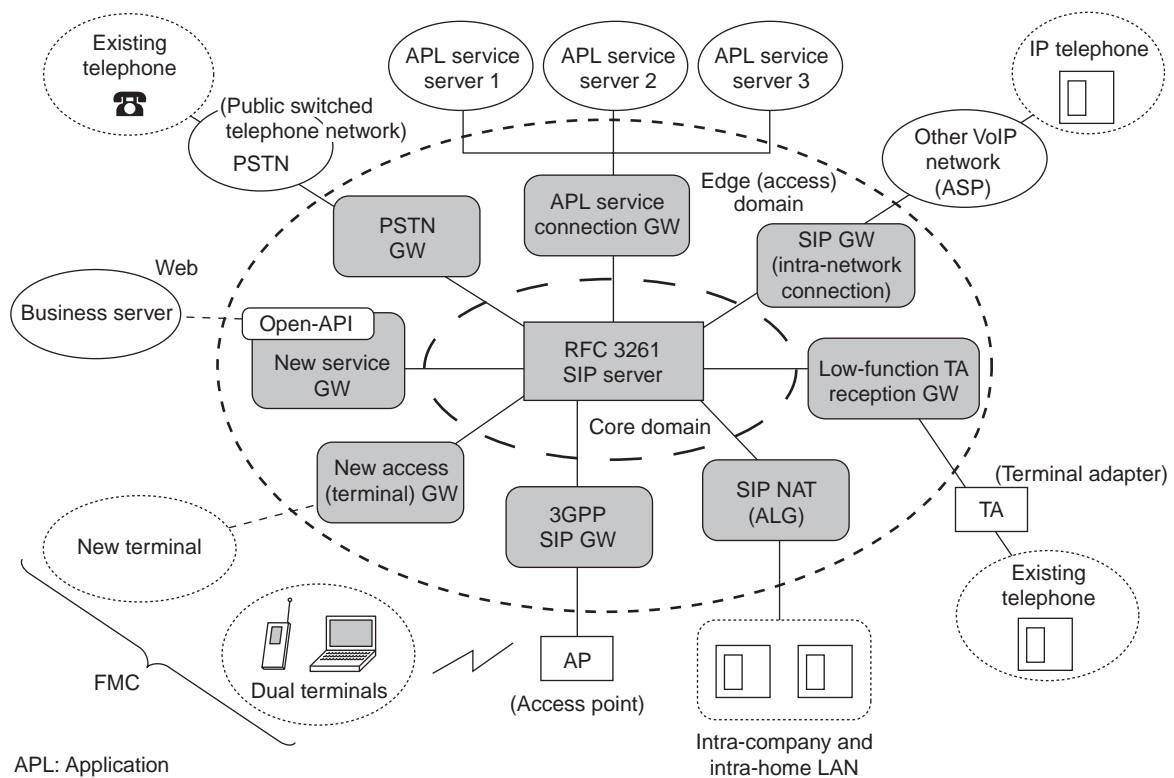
Existing telephone

APL service server 1

APL service server 2

APL service server 3

IP telephone

(Public switched telephone network)

PSTN

Other VoIP network (ASP)

Edge (access) domain

PSTN GW

APL service connection GW

SIP GW (intra-network connection)

Web

Business server

Open-API

New service GW

RFC 3261 SIP server

Low-function TA reception GW

Core domain

New access (terminal) GW

SIP NAT (ALG)

(Terminal adapter)

3GPP SIP GW

TA

New terminal

Existing telephone

AP

FMC

Dual terminals

(Access point)

Intra-company and intra-home LAN

APL: Application